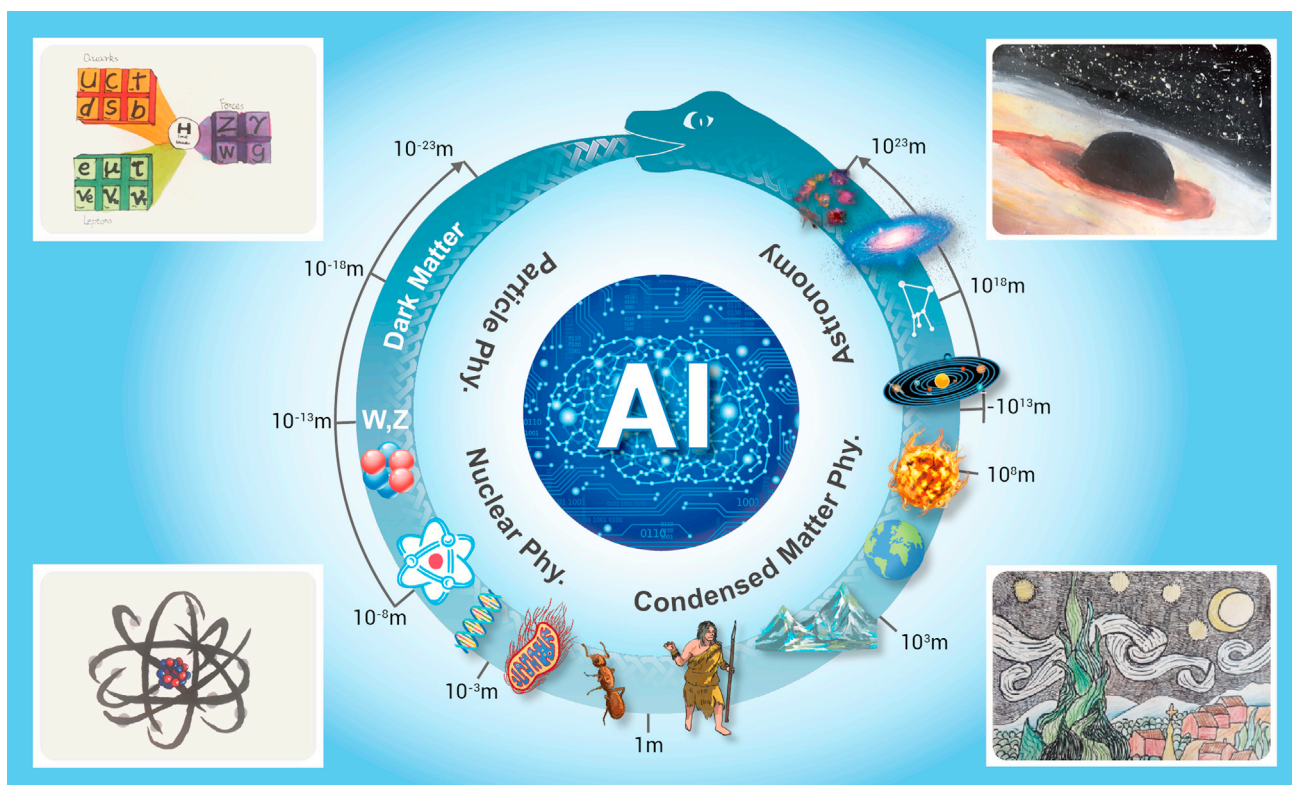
Quarks
u c t
d s b
H
Forces
Z γ
W g
e μ τ
$\nu_e$ $\nu_\mu$ $\nu_\tau$
Leptons

$10^{-23}$m
$10^{23}$m
$10^{-18}$m
$10^{18}$m
Dark Matter
Particle Phy.
Astronomy
AI
$10^{-13}$m
W,Z
-$10^{13}$m
Nuclear Phy.
$10^{8}$m
Condensed Matter Phy.
$10^{-8}$m
$10^{3}$m
$10^{-3}$m
1m